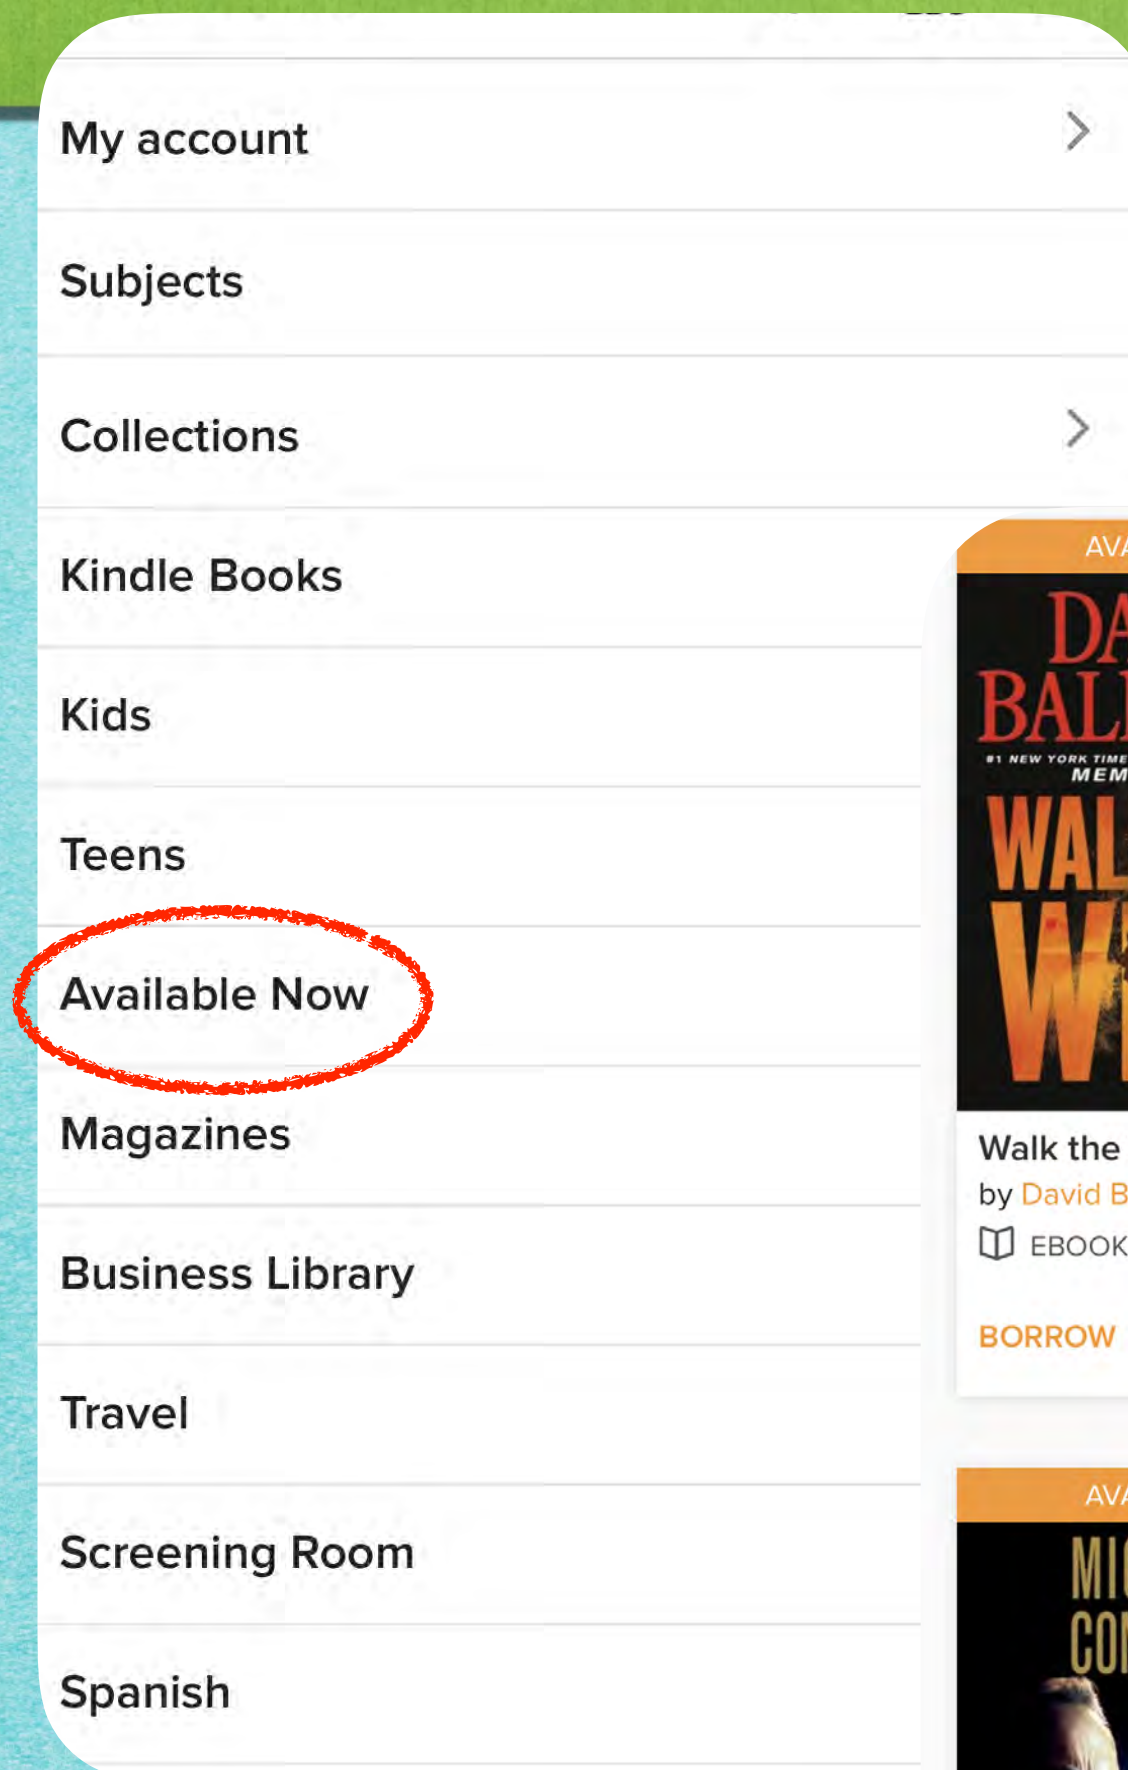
My account

Subjects

Collections

Kindle Books

Kids

Teens

Available Now

Magazines

Business Library

Travel

Screening Room

Spanish

AVA

DA BAL

#1 NEW YORK TIME

MEM

WAL

W

Walk the

by David B

EBOOK

BORROW

AVA

MI

CO